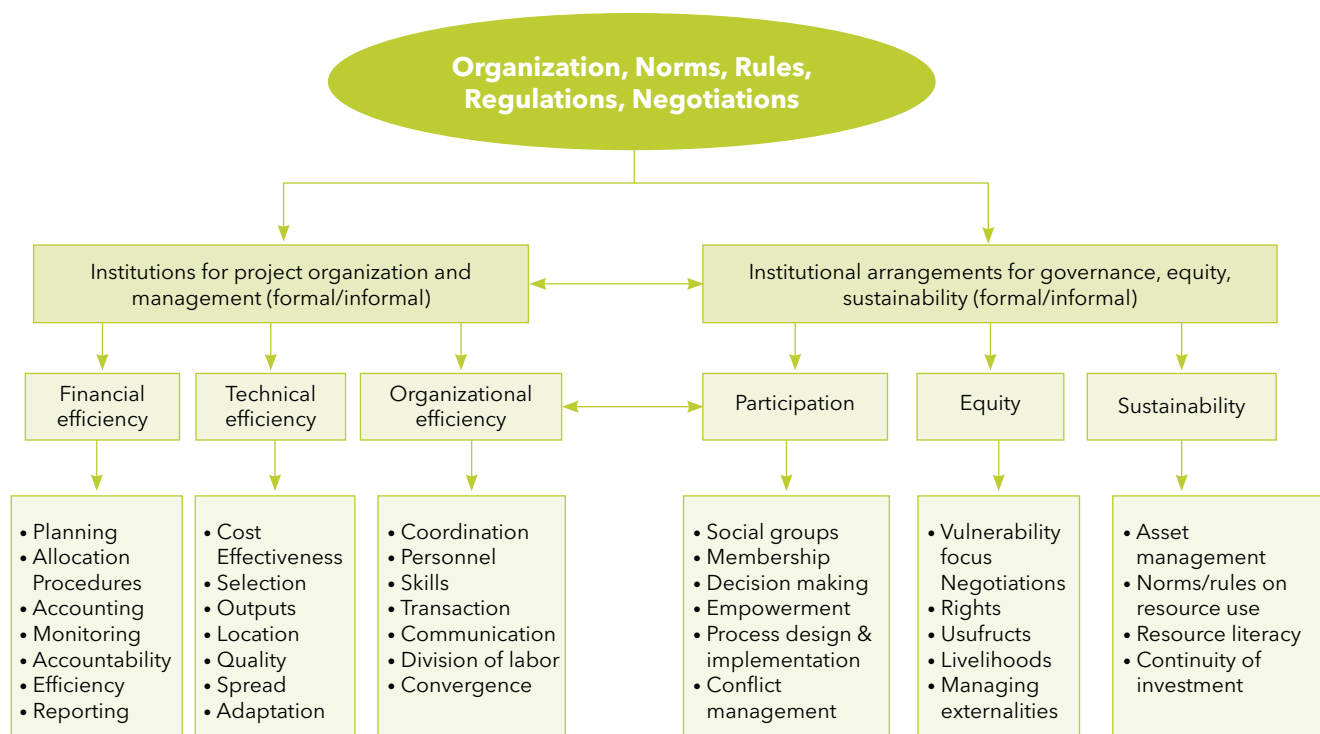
Organization, Norms, Rules, Regulations, Negotiations

Institutions for project organization and management (formal/informal)

Institutional arrangements for governance, equity, sustainability (formal/informal)

Financial efficiency

Technical efficiency

Organizational efficiency

Participation

Equity

Sustainability

• Planning
• Allocation Procedures
• Accounting
• Monitoring
• Accountability
• Efficiency
• Reporting

• Cost Effectiveness
• Selection
• Outputs
• Location
• Quality
• Spread
• Adaptation

• Coordination
• Personnel
• Skills
• Transaction
• Communication
• Division of labor
• Convergence

• Social groups
• Membership
• Decision making
• Empowerment
• Process design & implementation
• Conflict management

• Vulnerability focus Negotiations
• Rights
• Usufructs
• Livelihoods
• Managing externalities

• Asset management
• Norms/rules on resource use
• Resource literacy
• Continuity of investment